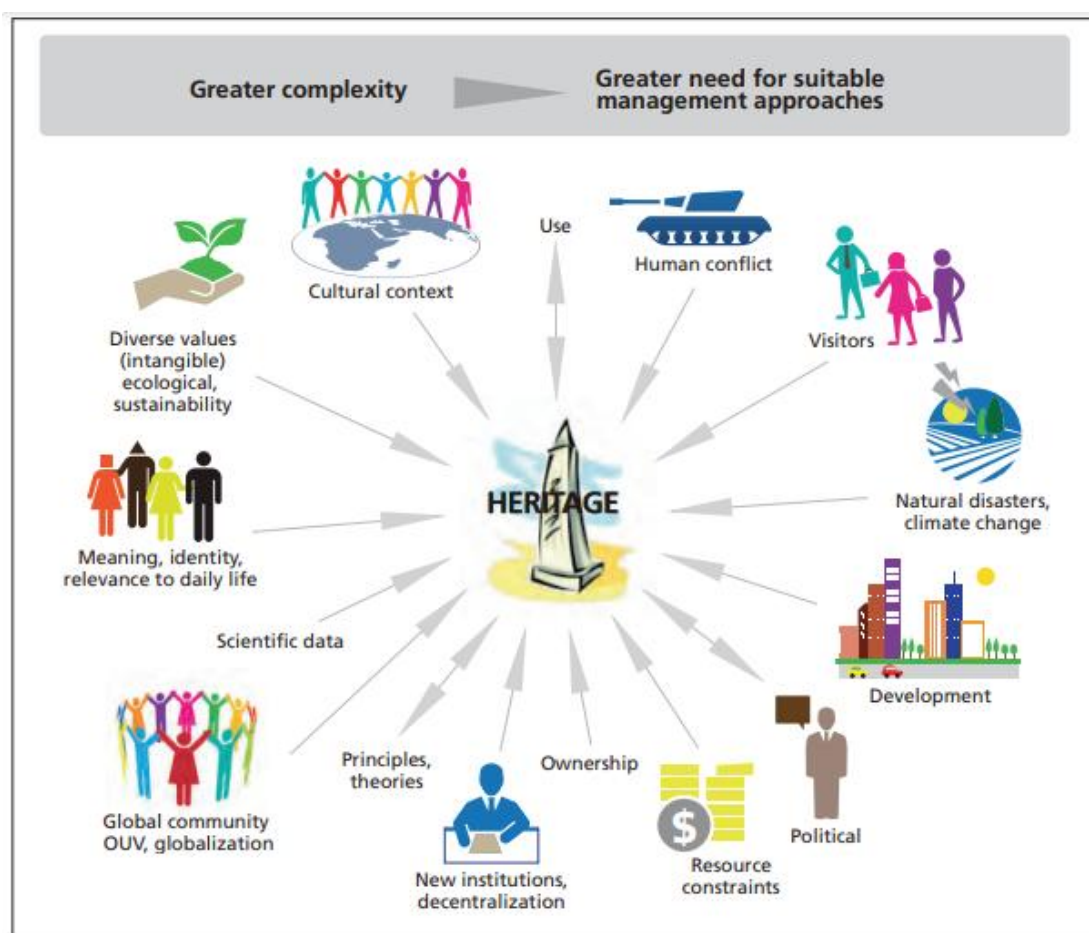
Greater complexity

Greater need for suitable management approaches

Cultural context

Use

Human conflict

Visitors

Diverse values (intangible) ecological, sustainability

HERITAGE

Natural disasters, climate change

Meaning, identity, relevance to daily life

Scientific data

Development

Global community OUV, globalization

Principles, theories

Ownership

New institutions, decentralization

Resource constraints

Political